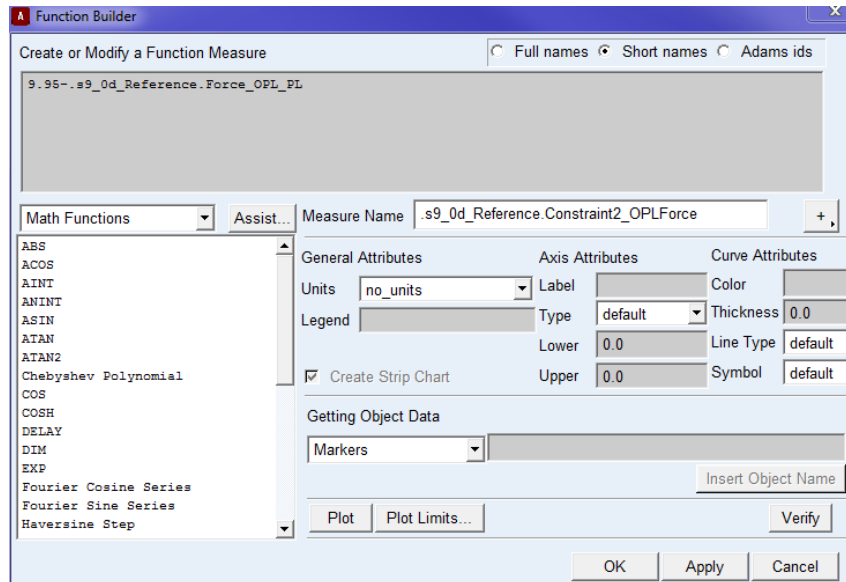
A Function Builder

Create or Modify a Function Measure

Full names
Short names
Adams ids

9.95-.s9_0d_Reference.Force_OPL_PL

Math Functions
Assist...
Measure Name
.s9_0d_Reference.Constraint2_OPLForce
+

ABS
ACOS
AINT
ANINT
ASIN
ATAN
ATAN2
Chebyshev Polynomial
COS
COSH
DELAY
DIM
EXP
Fourier Cosine Series
Fourier Sine Series
Haversine Step

General Attributes
Units
no_units
Legend

Axis Attributes
Label
Type
default
Lower
0.0
Upper
0.0

Curve Attributes
Color
Thickness
0.0
Line Type
default
Symbol
default

Create Strip Chart

Getting Object Data
Markers
Insert Object Name

Plot
Plot Limits...
Verify

OK
Apply
Cancel